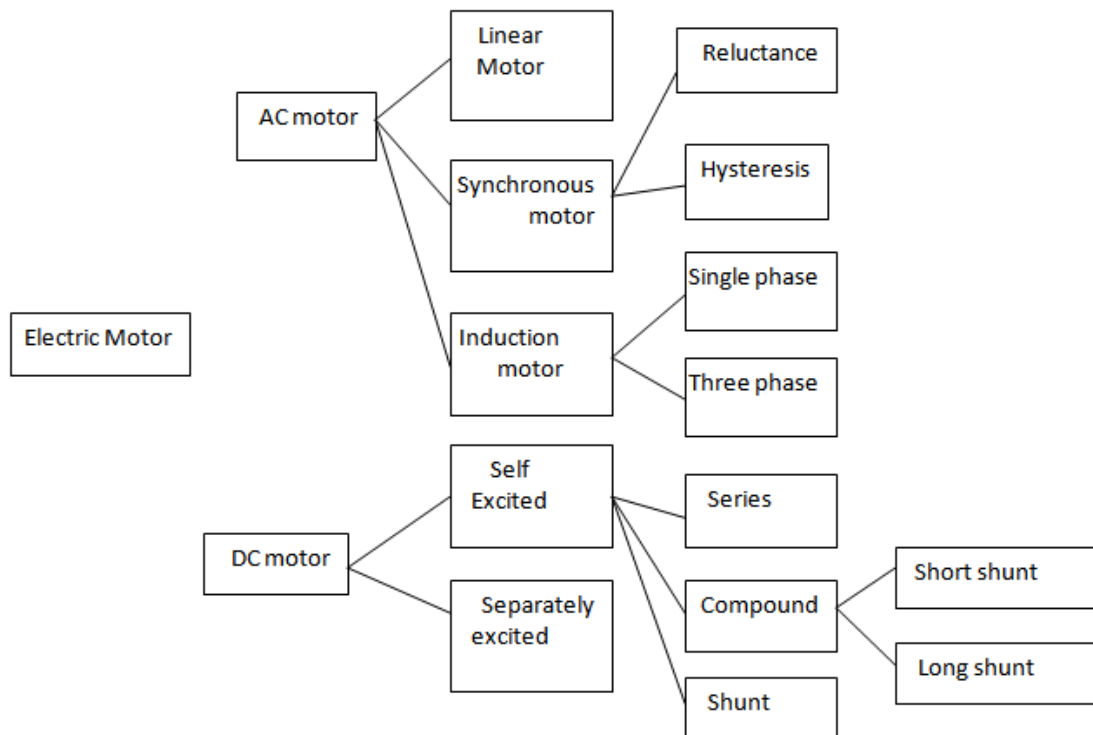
Electric Motor

AC motor

Linear Motor

Synchronous motor

Reluctance

Hysteresis

Induction motor

Single phase

Three phase

DC motor

Self Excited

Series

Compound

Short shunt

Long shunt

Shunt

Separately excited